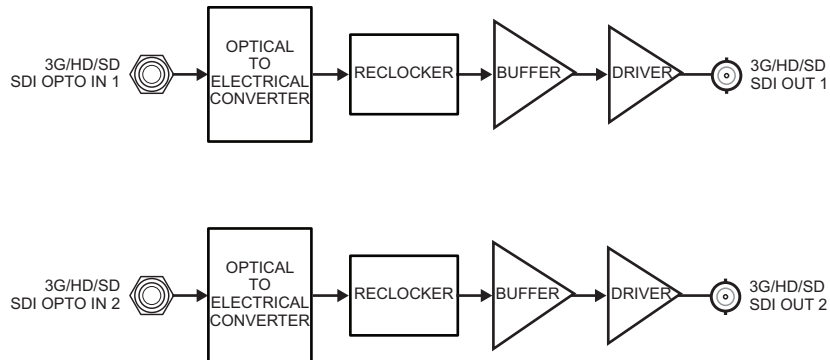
3G/HD/SD
SDI OPTO IN 1

OPTICAL
TO
ELECTRICAL
CONVERTER

RECLOCKER

BUFFER

DRIVER

3G/HD/SD
SDI OUT 1

3G/HD/SD
SDI OPTO IN 2

OPTICAL
TO
ELECTRICAL
CONVERTER

RECLOCKER

BUFFER

DRIVER

3G/HD/SD
SDI OUT 2